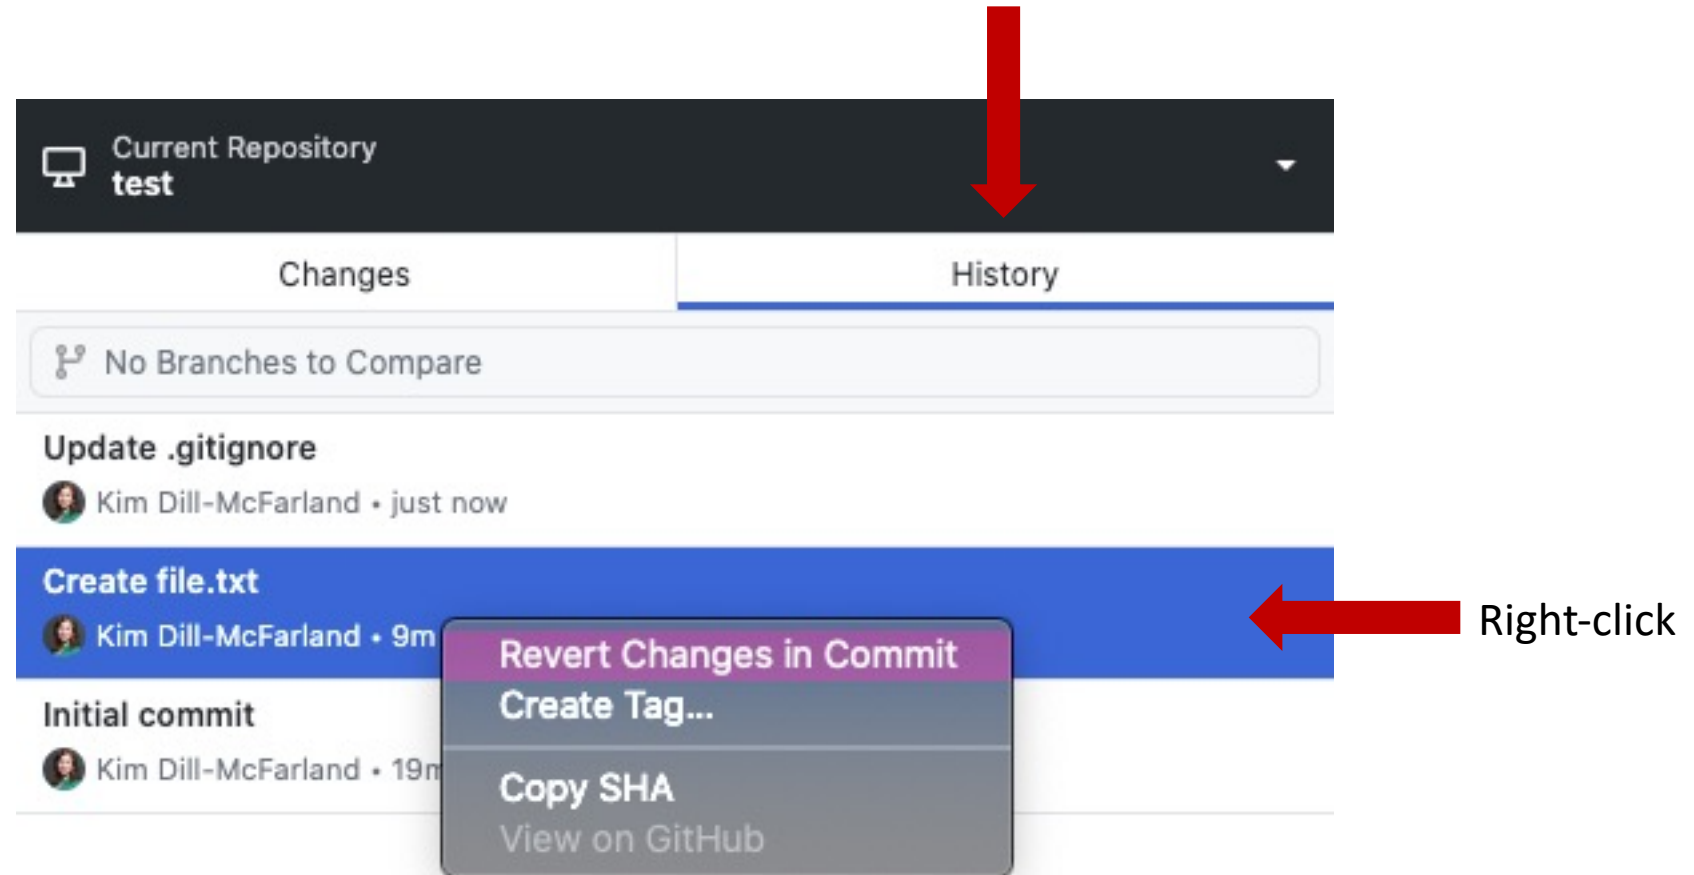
Current Repository
test

Changes

History

No Branches to Compare

Update .gitignore

Kim Dill-McFarland • just now

Create file.txt

Kim Dill-McFarland • 9m

Revert Changes in Commit

Create Tag...

Copy SHA

View on GitHub

Right-click

Initial commit

Kim Dill-McFarland • 19m